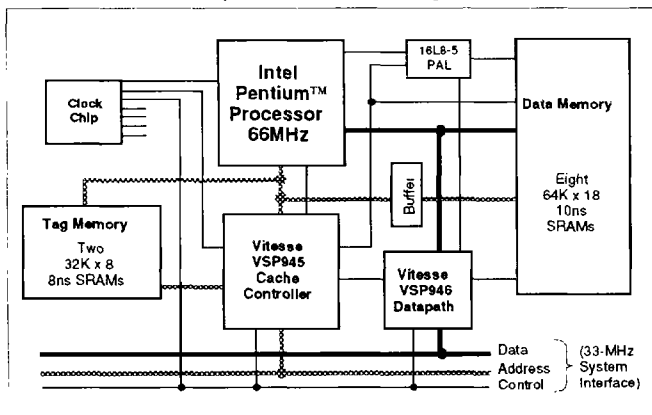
Clock Chip

Intel Pentium™ Processor 66MHz

16L8-5 PAL

Data Memory

Eight 64K x 18 10ns SRAMs

Buffer

Tag Memory

Two 32K x 8 8ns SRAMs

Vitesse VSP945 Cache Controller

Vitesse VSP946 Datapath

Data

Address

Control

(33-MHz System Interface)